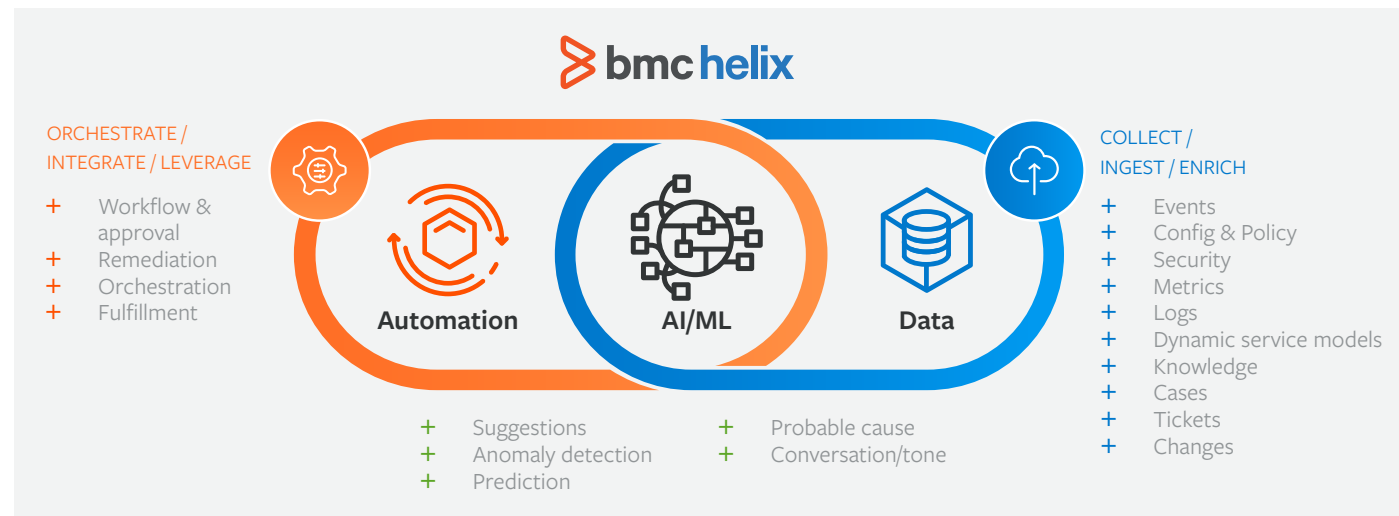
bmc helix

ORCHESTRATE / INTEGRATE / LEVERAGE

+ Workflow & approval
+ Remediation
+ Orchestration
+ Fulfillment

Automation

AI/ML

Data

COLLECT / INGEST / ENRICH

+ Events
+ Config & Policy
+ Security
+ Metrics
+ Logs
+ Dynamic service models
+ Knowledge
+ Cases
+ Tickets
+ Changes

+ Suggestions
+ Anomaly detection
+ Prediction

+ Probable cause
+ Conversation/tone